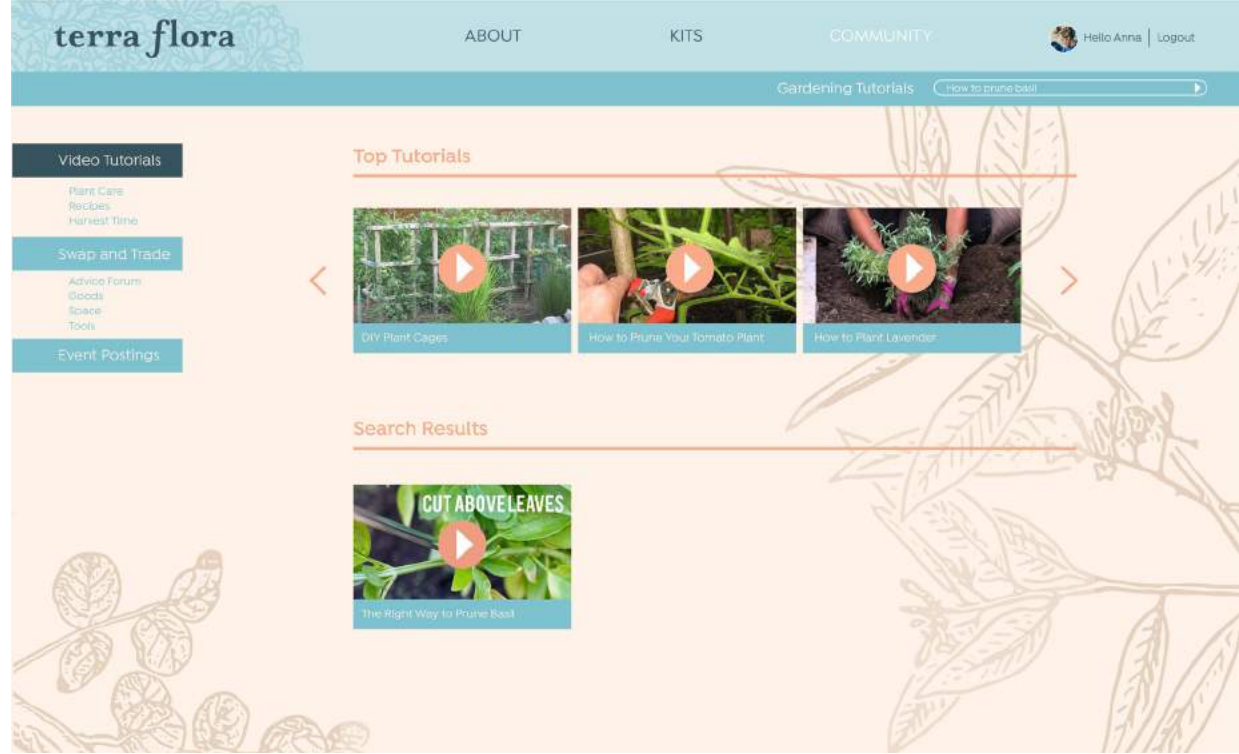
terra flora

ABOUT

KITS

COMMUNITY

Hello Anna | Logout

Gardening Tutorials

How to prune basil

Video Tutorials

Plant Care
Recipes
Harvest Time

Swap and Trade

Advice Forum
Goods
Space
Tools

Event Postings

Top Tutorials

DIY Plant Cages

How to Prune Your Tomato Plant

How to Plant Lavender

Search Results

CUT ABOVE LEAVES

The Right Way to Prune Basil